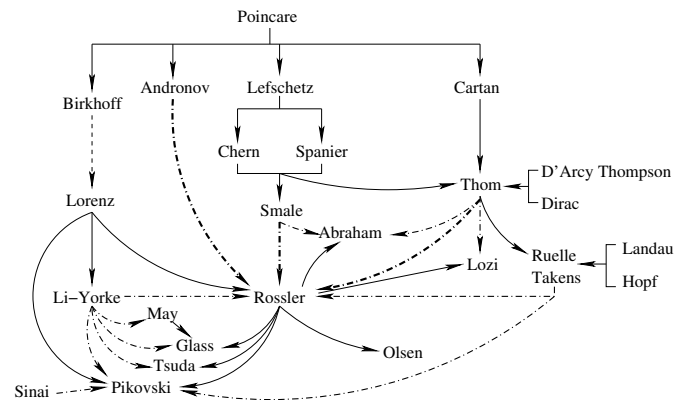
Poincare

Birkhoff

Andronov

Lefschetz

Cartan

Chern

Spanier

Thom

D'Arcy Thompson

Dirac

Lorenz

Smale

Abraham

Lozi

Ruelle

Takens

Landau

Hopf

Li–Yorke

Rossler

May

Glass

Tsuda

Olsen

Sinai

Pikovski